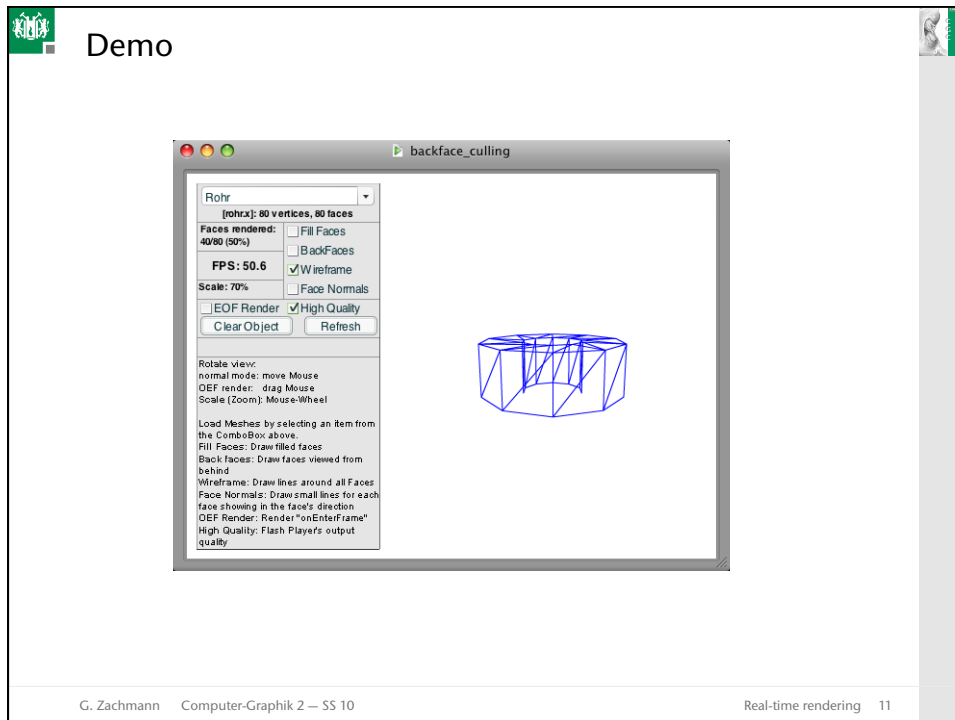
Demo

backface_culling

Rohr

[rohr.x]: 80 vertices, 80 faces

Faces rendered: 40/80 (50%)

FPS: 50.6

Scale: 70%

Fill Faces

BackFaces

Wireframe

Face Normals

EOF Render

High Quality

Clear Object

Refresh

Rotate view:
normal mode: move Mouse
OEF render: drag Mouse
Scale (Zoom): Mouse-Wheel

Load Meshes by selecting an item from the ComboBox above.
Fill Faces: Draw filled faces
Back faces: Draw faces viewed from behind
Wireframe: Draw lines around all Faces
Face Normals: Draw small lines for each face showing in the face's direction
OEF Render: Render "onEnterFrame"
High Quality: Flash Player's output quality

G. Zachmann Computer-Graphik 2 — SS 10 Real-time rendering 11